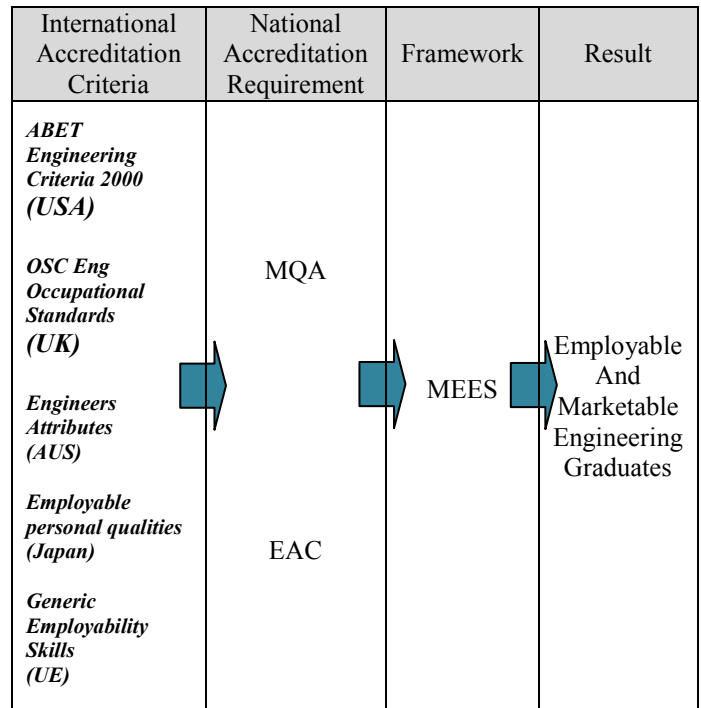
| International Accreditation Criteria | National Accreditation Requirement | Framework | Result |
|---|---|---|---|
| ***ABET Engineering Criteria 2000 (USA)*** <br> ***OSC Eng Occupational Standards (UK)*** <br> ***Engineers Attributes (AUS)*** <br> ***Employable personal qualities (Japan)*** <br> ***Generic Employability Skills (UE)*** | MQA <br> EAC | MEES | Employable And Marketable Engineering Graduates |